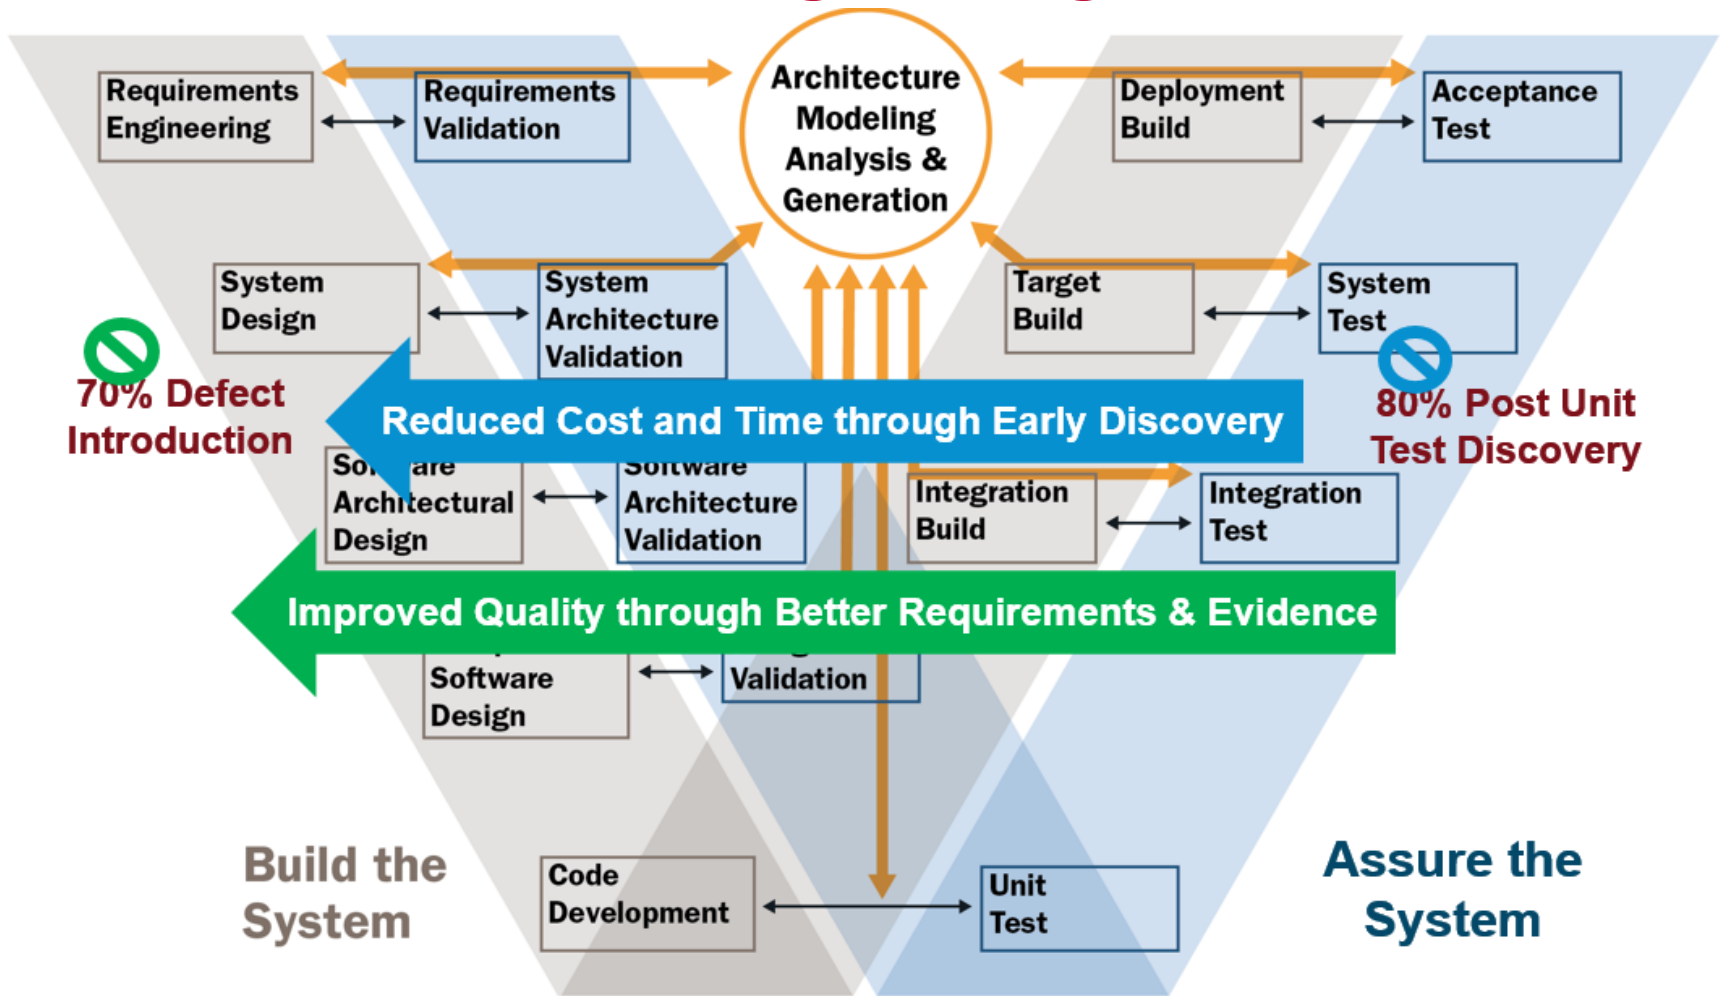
Requirements Engineering

Requirements Validation

Architecture Modeling Analysis & Generation

Deployment Build

Acceptance Test

System Design

System Architecture Validation

Target Build

System Test

70% Defect Introduction

Reduced Cost and Time through Early Discovery

80% Post Unit Test Discovery

So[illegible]are Architectural Design

Software Architecture Validation

Integration Build

Integration Test

Improved Quality through Better Requirements & Evidence

Software Design

Validation

Build the System

Code Development

Unit Test

Assure the System